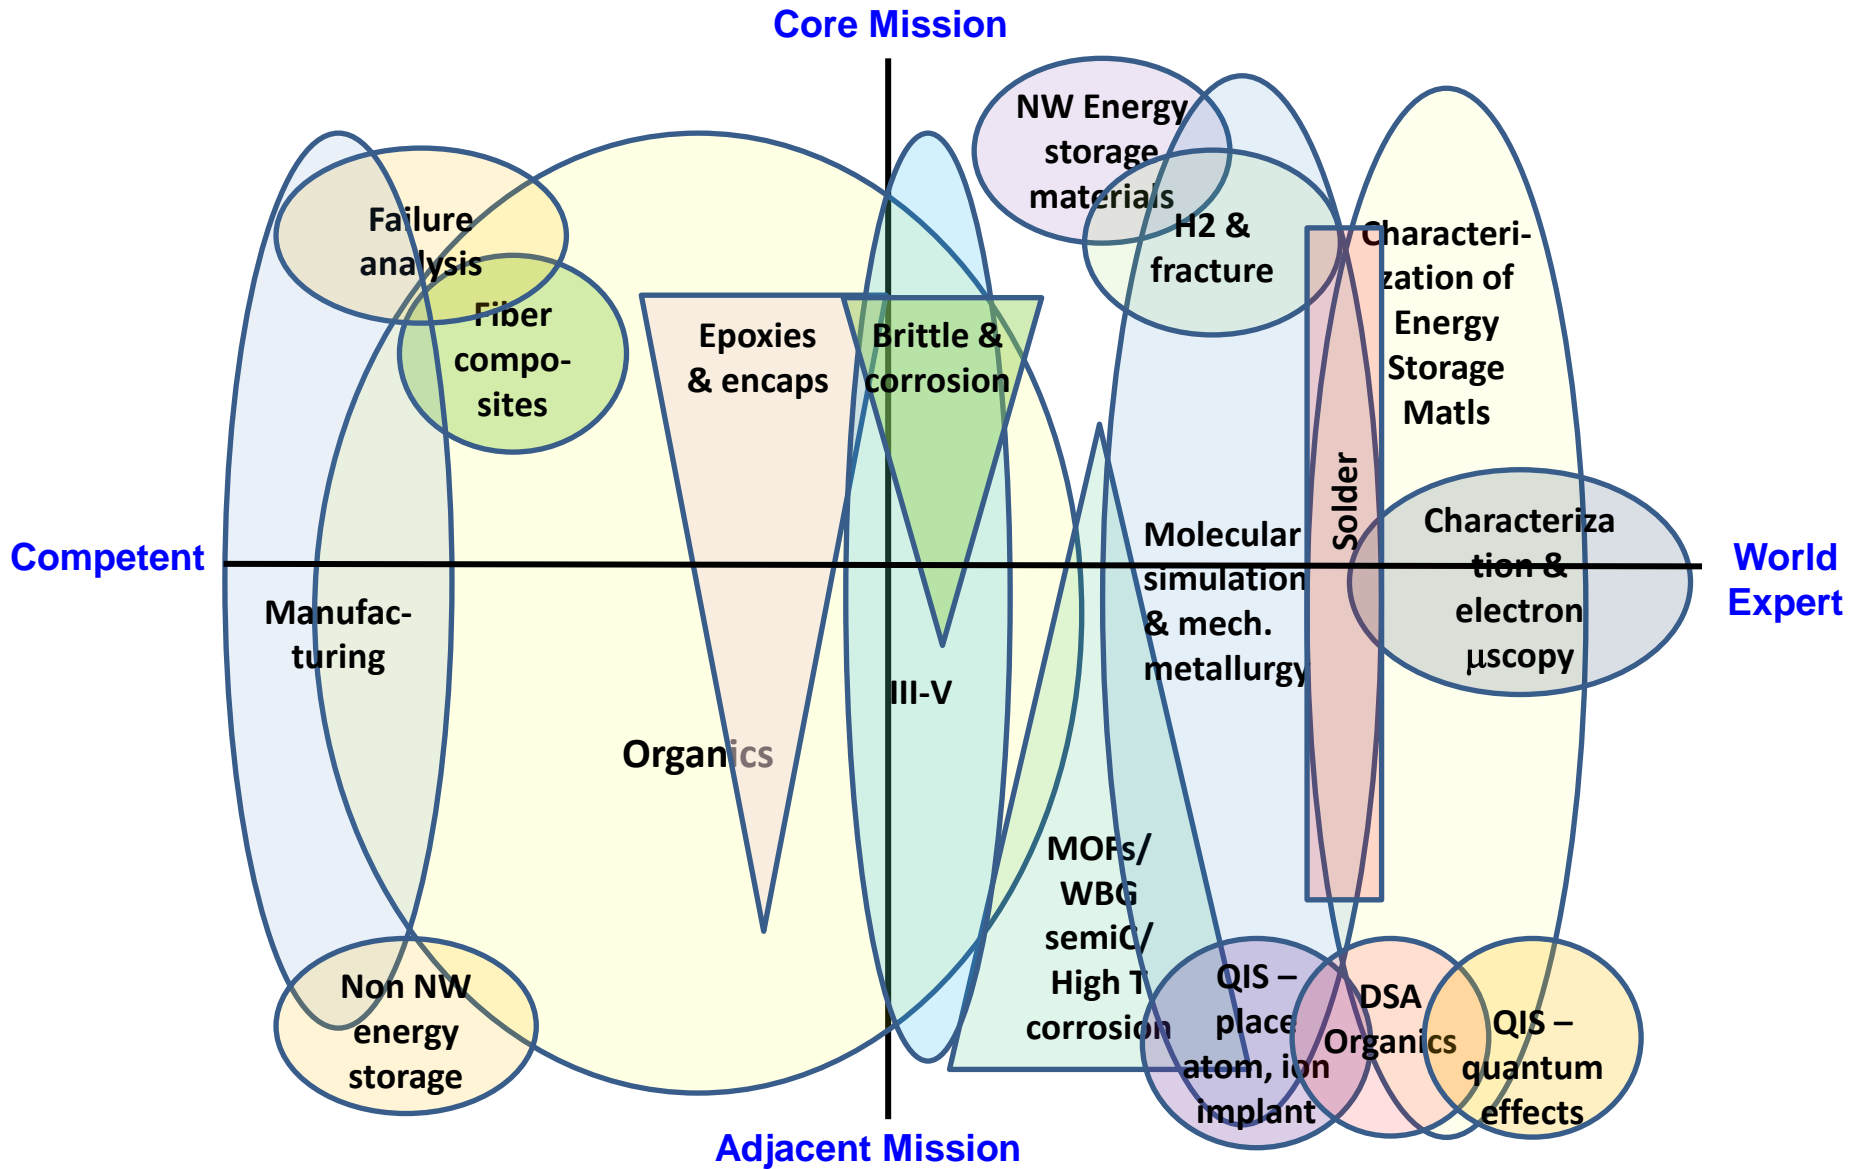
Core Mission

Competent

World Expert

Adjacent Mission

Failure analysis

Fiber composites

Epoxies & encaps

Brittle & corrosion

NW Energy storage materials

H2 & fracture

Characterization of Energy Storage Matls

Solder

Characterization & electron µscopy

Molecular simulation & mech. metallurgy

Manufacturing

Organics

III-V

MOFs/ WBG semiC/ High T corrosion

Non NW energy storage

QIS – place atom, ion implant

DSA Organics

QIS – quantum effects